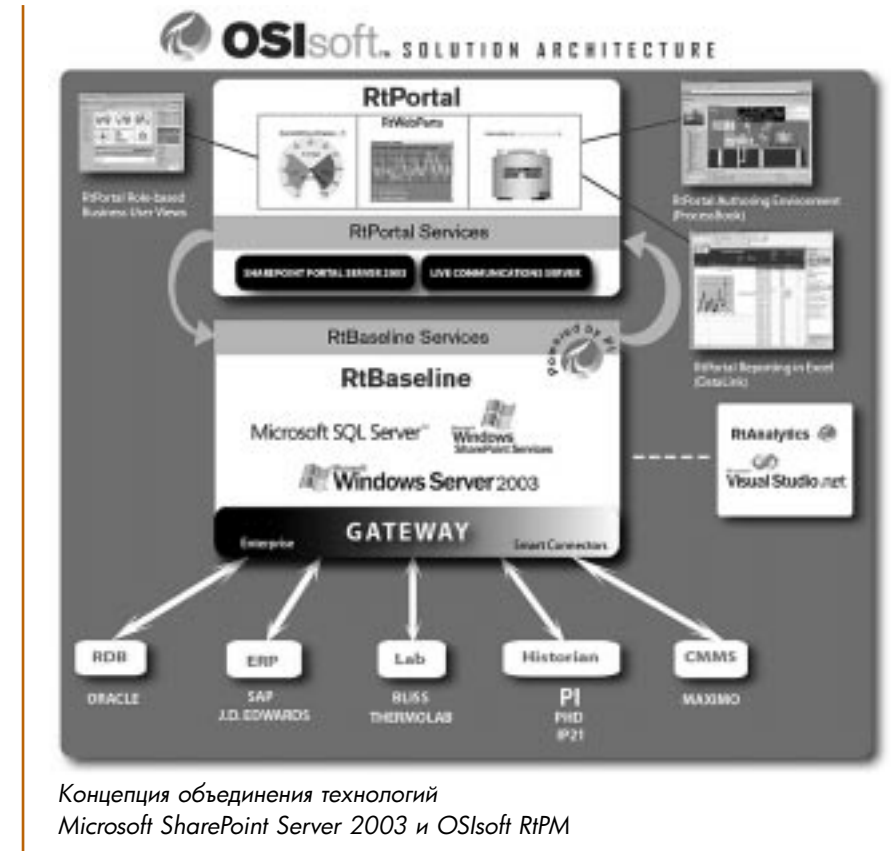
OSIsoft. SOLUTION ARCHITECTURE

RtPortal

RtWebParts

RtPortal Role-based Business User Views

RtPortal Authoring Environment (ProcessBook)

RtPortal Services

SHAREPOINT PORTAL SERVER 2003

LIVE COMMUNICATIONS SERVER

RtPortal Reporting in Excel (DataLink)

RtBaseline Services

Powered by PI

RtBaseline

Microsoft SQL Server

Windows SharePoint Services

Windows Server 2003

RtAnalytics

Visual Studio.net

GATEWAY

Enterprise

Smart Connectors

RDB

ORACLE

ERP

SAP
J.D. EDWARDS

Lab

BLISS
THERMOLAB

Historian

PI
PHD
IP21

CMMS

MAXIMO

Концепция объединения технологий Microsoft SharePoint Server 2003 и OSIsoft RtPM